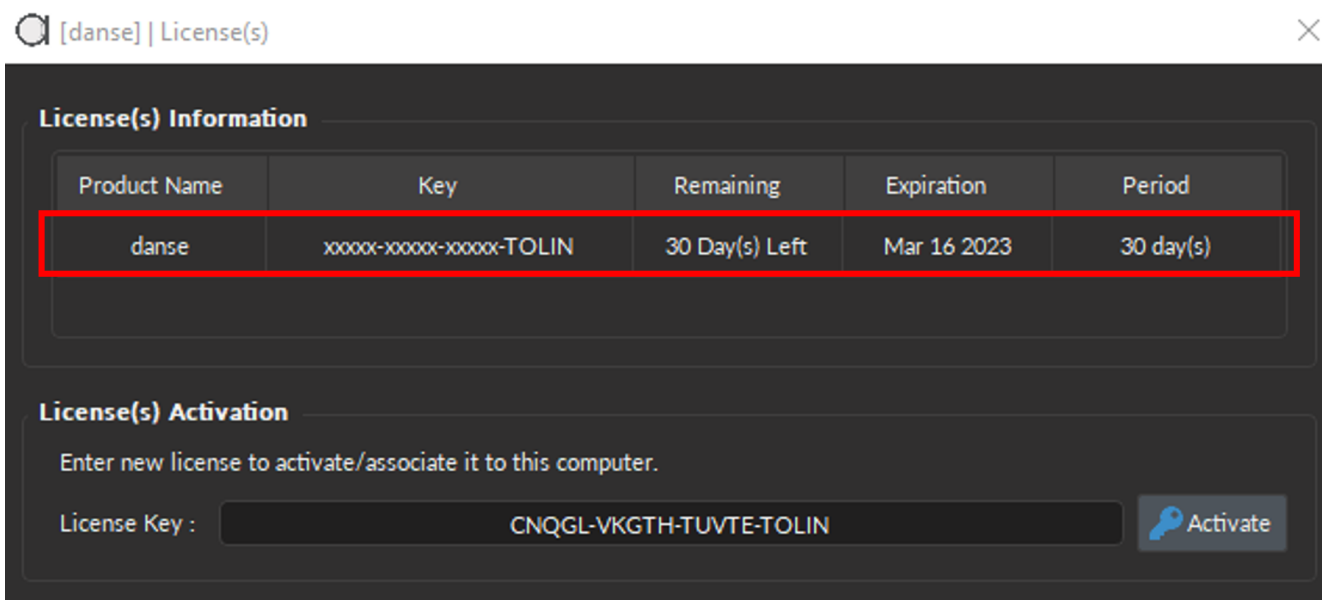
[danse] | License(s)

License(s) Information

| Product Name | Key | Remaining | Expiration | Period |
|---|---|---|---|---|
| danse | xxxxx-xxxxx-xxxxx-TOLIN | 30 Day(s) Left | Mar 16 2023 | 30 day(s) |

License(s) Activation

Enter new license to activate/associate it to this computer.

License Key : CNQGL-VKGTH-TUVTE-TOLIN

Activate